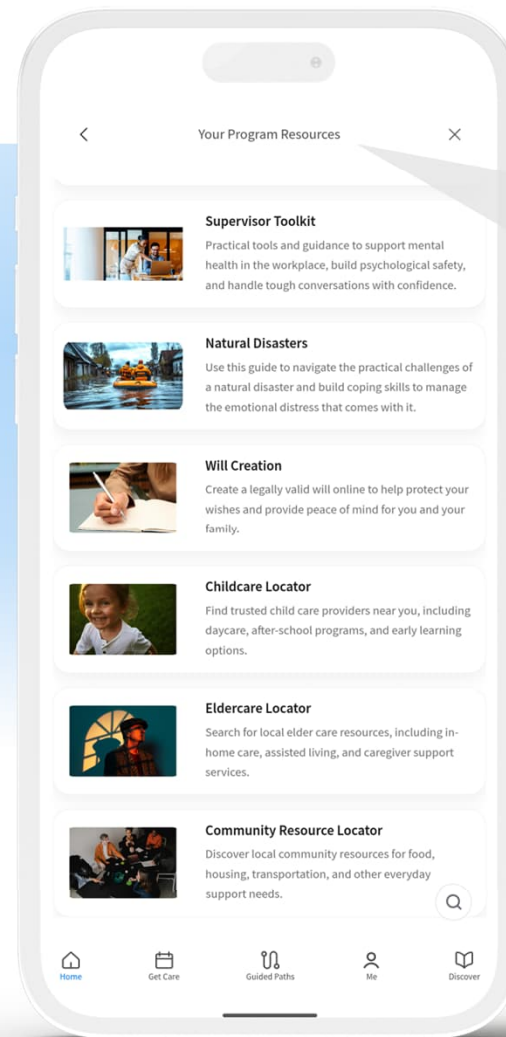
Your Program Resources

Supervisor Toolkit
Practical tools and guidance to support mental health in the workplace, build psychological safety, and handle tough conversations with confidence.

Natural Disasters
Use this guide to navigate the practical challenges of a natural disaster and build coping skills to manage the emotional distress that comes with it.

Will Creation
Create a legally valid will online to help protect your wishes and provide peace of mind for you and your family.

Childcare Locator
Find trusted child care providers near you, including daycare, after-school programs, and early learning options.

Eldercare Locator
Search for local elder care resources, including in-home care, assisted living, and caregiver support services.

Community Resource Locator
Discover local community resources for food, housing, transportation, and other everyday support needs.

Home
Get Care
Guided Paths
Me
Discover